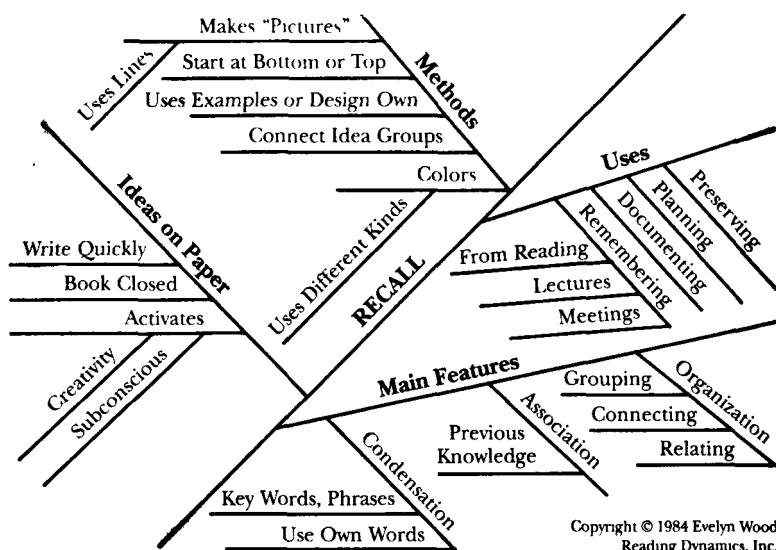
Makes "Pictures"
Uses Lines
Start at Bottom or Top
Methods
Uses Examples or Design Own
Connect Idea Groups
Colors
Ideas on Paper
Uses Different Kinds
Write Quickly
Book Closed
Activates
Creativity
Subconscious
RECALL
Uses
Preserving
Planning
Documenting
Remembering
From Reading
Lectures
Meetings
Main Features
Grouping
Organization
Connecting
Relating
Association
Previous Knowledge
Condensation
Key Words, Phrases
Use Own Words

Copyright © 1984 Evelyn Wood Reading Dynamics, Inc.